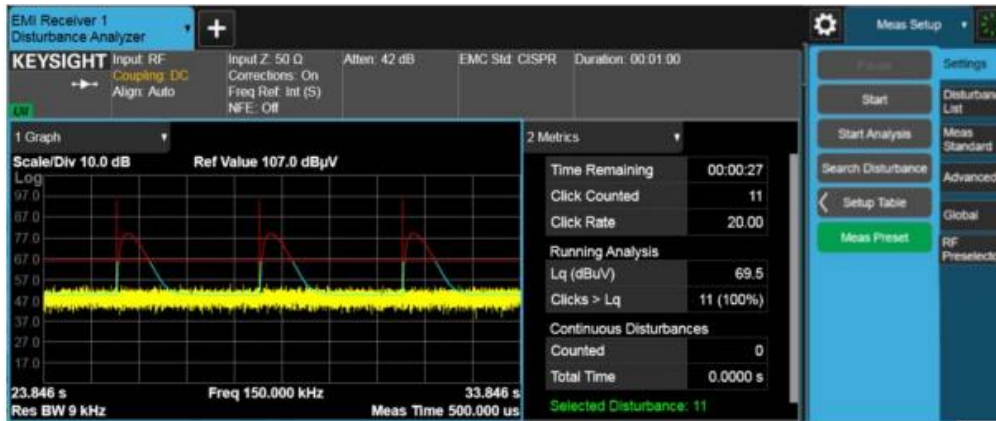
EMI Receiver 1
Disturbance Analyzer

Meas Setup

KEYSIGHT
Input: RF
Coupling: DC
Align: Auto

Input Z: 50 Ω
Corrections: On
Freq Ref: Int (S)
NFE: Off

Atten: 42 dB

EMC Std: CISPR

Duration: 00:01:00

LXI

1 Graph

Scale/Div 10.0 dB

Ref Value 107.0 dBµV

Log

97.0
87.0
77.0
67.0
57.0
47.0
37.0
27.0
17.0

23.846 s
Res BW 9 kHz

Freq 150.000 kHz

33.846 s
Meas Time 500.000 us

2 Metrics

| | |
|---|---|
| Time Remaining | 00:00:27 |
| Click Counted | 11 |
| Click Rate | 20.00 |
| Running Analysis | |
| Lq (dBuV) | 69.5 |
| Clicks > Lq | 11 (100%) |
| Continuous Disturbances | |
| Counted | 0 |
| Total Time | 0.0000 s |

Selected Disturbance: 11

Pause
Start
Start Analysis
Search Disturbance
Setup Table
Meas Preset

Settings
Disturbance List
Meas Standard
Advanced
Global
RF Preselector